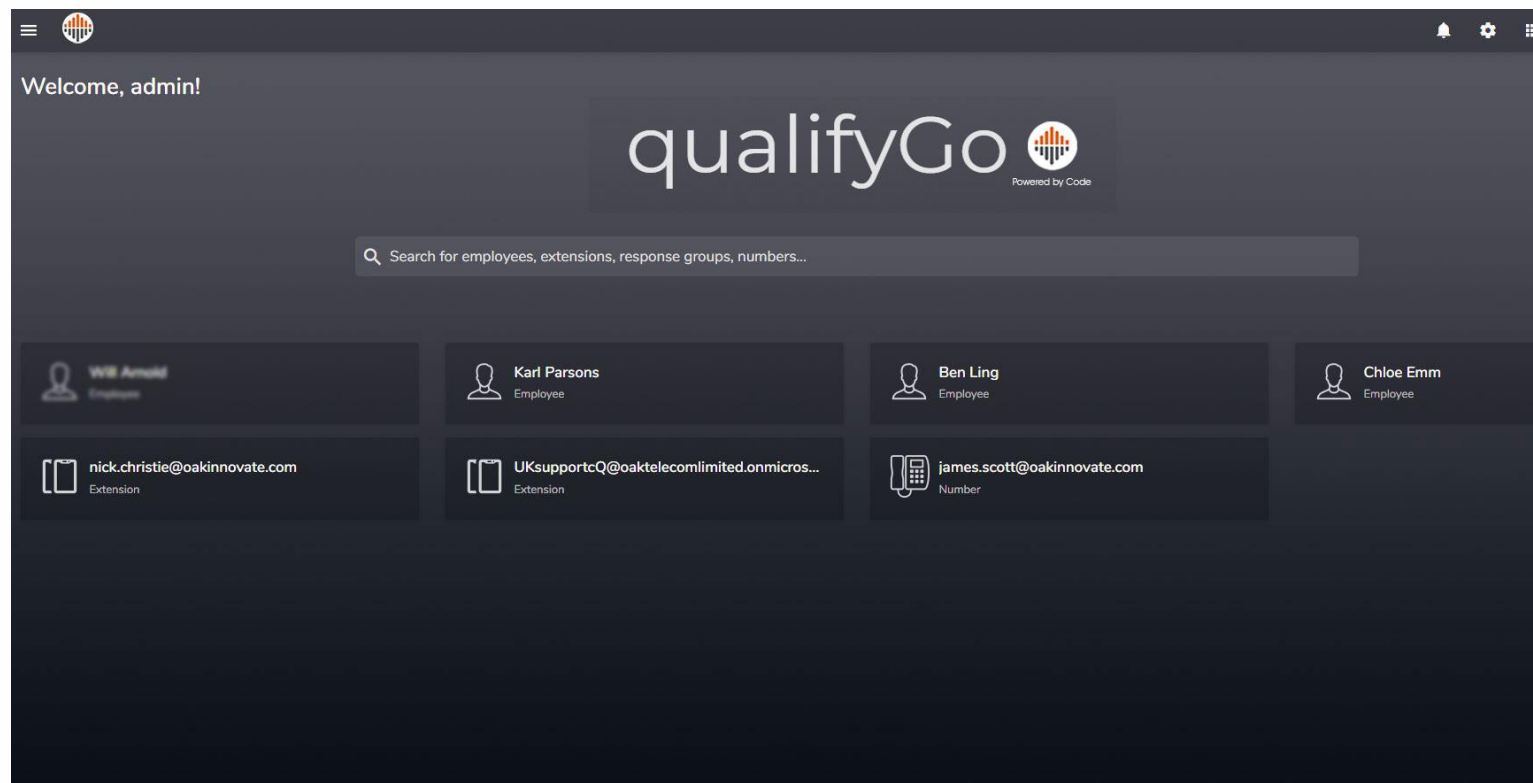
Welcome, admin!

qualifyGo

Powered by Code

Search for employees, extensions, response groups, numbers...

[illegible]
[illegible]

Karl Parsons
Employee

Ben Ling
Employee

Chloe Emm
Employee

nick.christie@oakinnovate.com
Extension

UKsupportcQ@oaktelecomlimited.onmicros...
Extension

james.scott@oakinnovate.com
Number